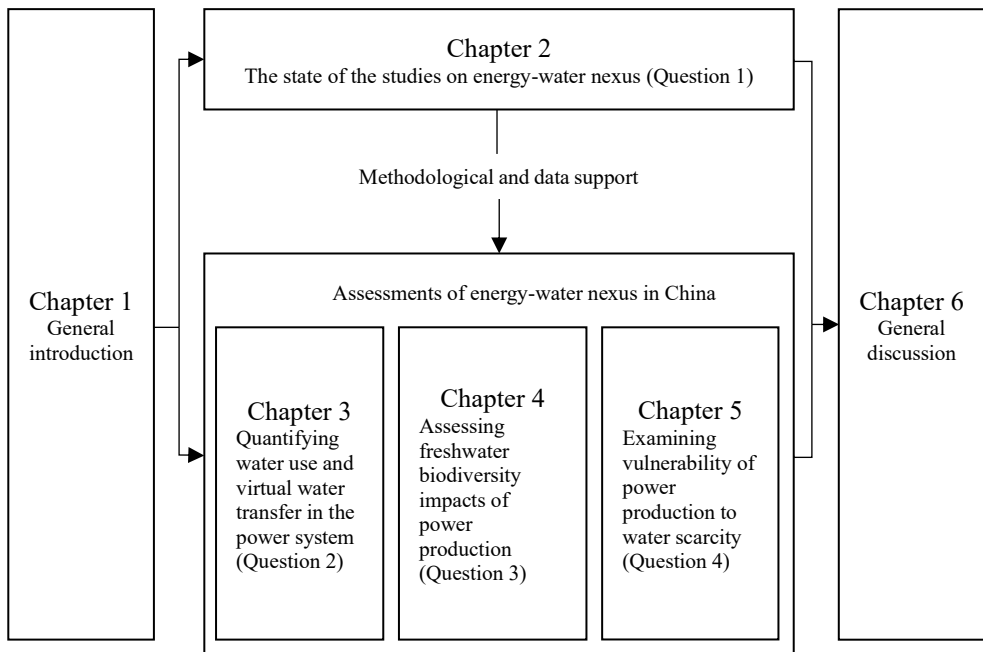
Chapter 2
The state of the studies on energy-water nexus (Question 1)

Methodological and data support

Chapter 1
General introduction

Assessments of energy-water nexus in China

Chapter 3
Quantifying water use and virtual water transfer in the power system (Question 2)

Chapter 4
Assessing freshwater biodiversity impacts of power production (Question 3)

Chapter 5
Examining vulnerability of power production to water scarcity (Question 4)

Chapter 6
General discussion